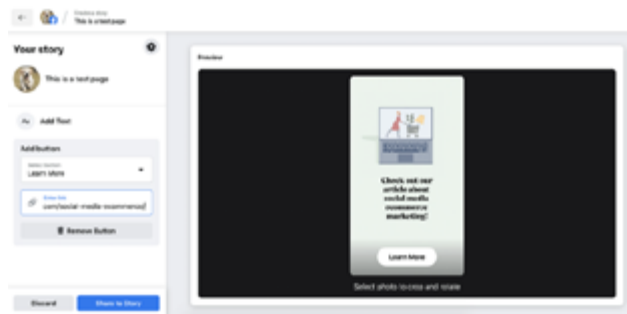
Creative story
This is a test page

Your story

This is a test page

Add Text

Add button

Select button
Learn More

Enter link
.com/social-media-ecommerce/

Remove Button

Discard

Share to Story

Preview

Check out our article about social media ecommerce marketing!

Learn More

Select photo to crop and rotate